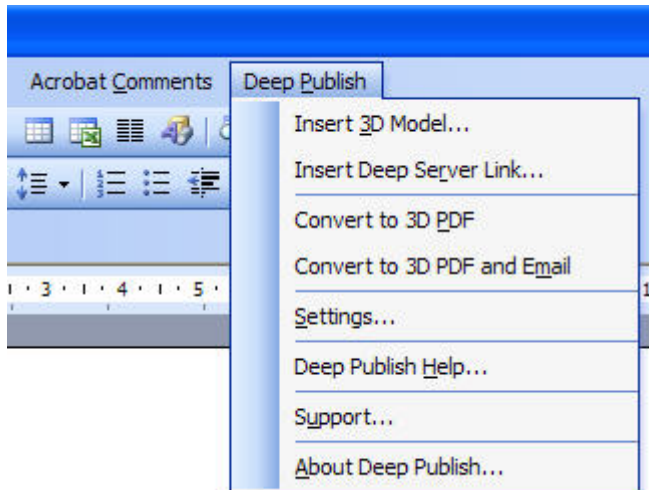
Acrobat Comments Deep Publish

Insert 3D Model...

Insert Deep Server Link...

Convert to 3D PDF

Convert to 3D PDF and Email

Settings...

Deep Publish Help...

Support...

About Deep Publish...

3 · 4 · 5 · 1